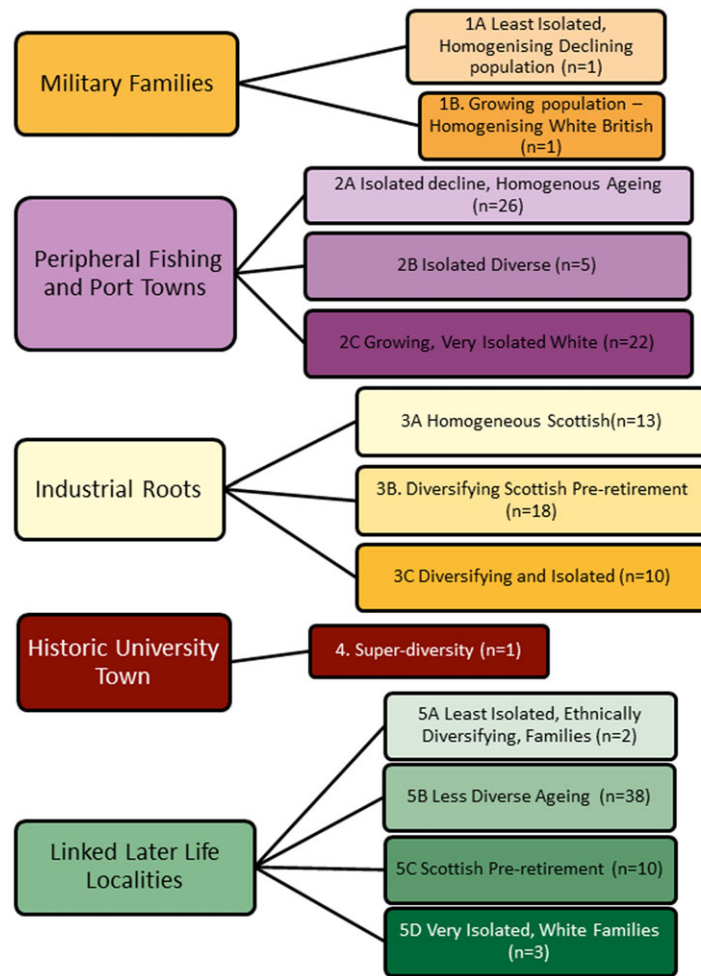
Military Families

1A Least Isolated, Homogenising Declining population (n=1)

1B. Growing population – Homogenising White British (n=1)

Peripheral Fishing and Port Towns

2A Isolated decline, Homogenous Ageing (n=26)

2B Isolated Diverse (n=5)

2C Growing, Very Isolated White (n=22)

Industrial Roots

3A Homogeneous Scottish(n=13)

3B. Diversifying Scottish Pre-retirement (n=18)

3C Diversifying and Isolated (n=10)

Historic University Town

4. Super-diversity (n=1)

Linked Later Life Localities

5A Least Isolated, Ethnically Diversifying, Families (n=2)

5B Less Diverse Ageing (n=38)

5C Scottish Pre-retirement (n=10)

5D Very Isolated, White Families (n=3)